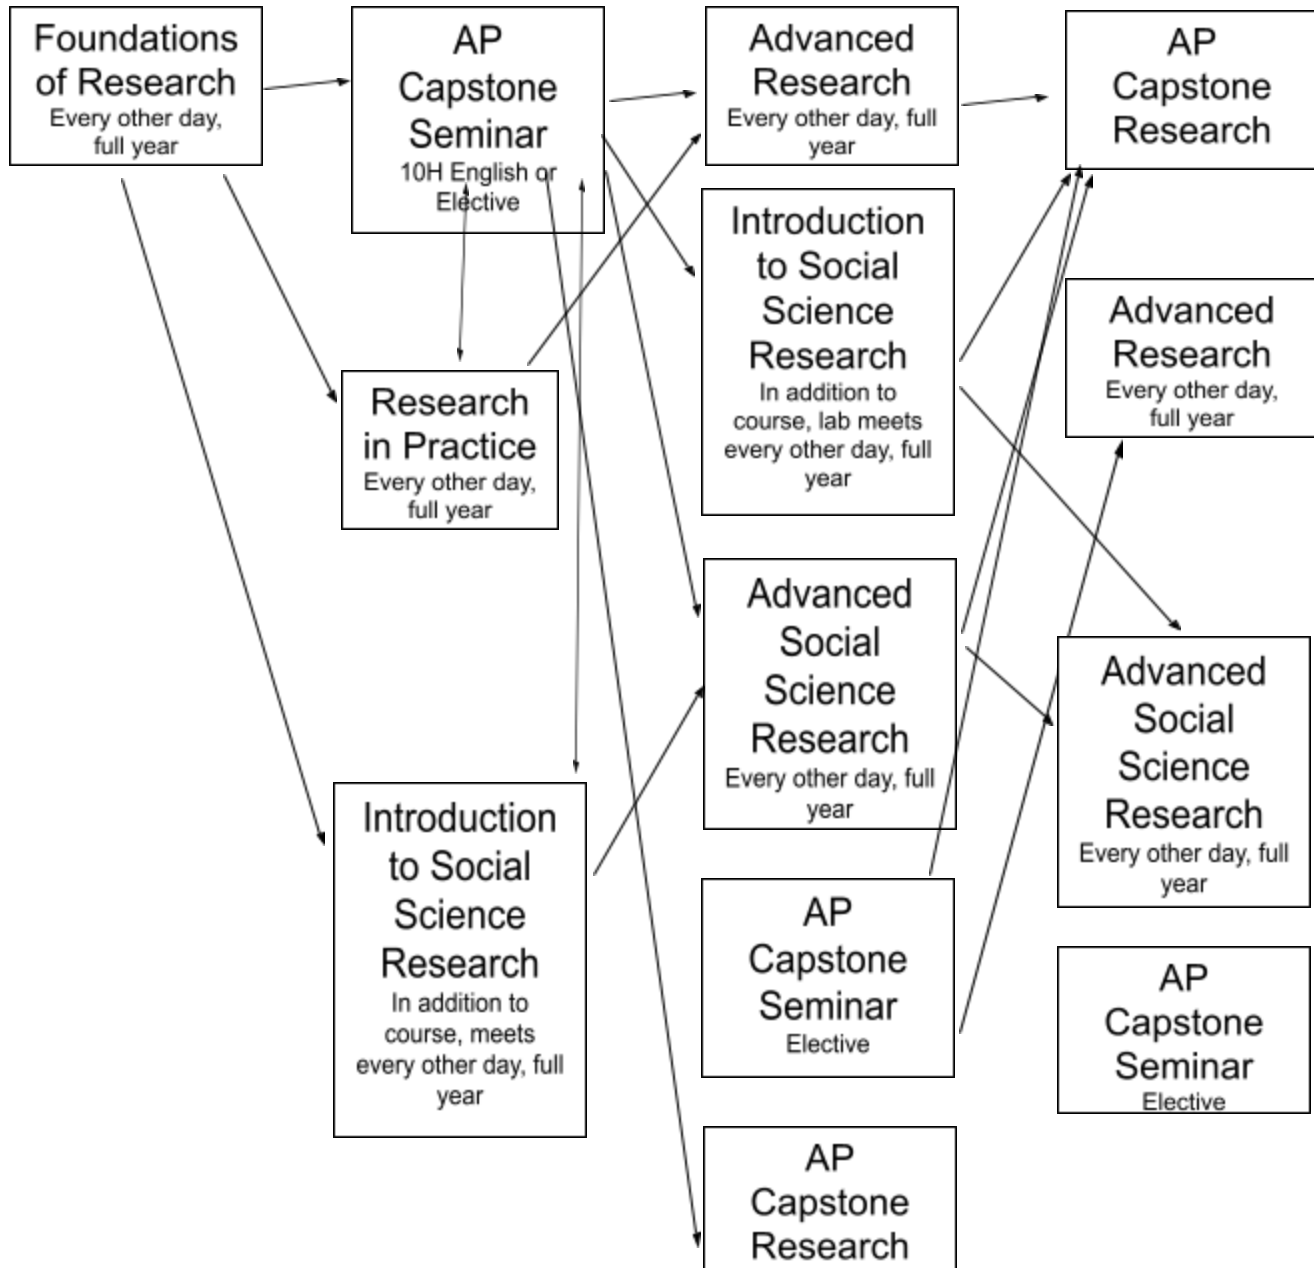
Foundations of Research
Every other day, full year

AP Capstone Seminar
10H English or Elective

Advanced Research
Every other day, full year

AP Capstone Research

Introduction to Social Science Research
In addition to course, lab meets every other day, full year

Advanced Research
Every other day, full year

Research in Practice
Every other day, full year

Advanced Social Science Research
Every other day, full year

Advanced Social Science Research
Every other day, full year

Introduction to Social Science Research
In addition to course, meets every other day, full year

AP Capstone Seminar
Elective

AP Capstone Seminar
Elective

AP Capstone Research